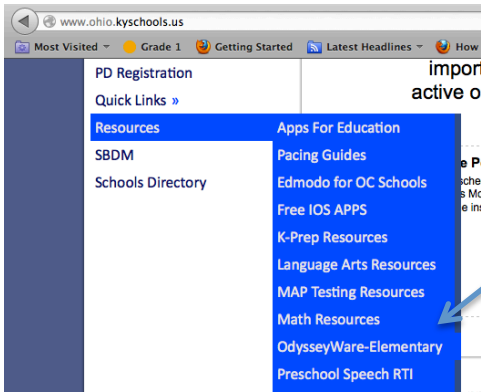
www.ohio.kyschools.us

Most Visited
Grade 1
Getting Started
Latest Headlines
How

PD Registration
Quick Links »
Resources
SBDM
Schools Directory

impor
active o

Apps For Education
Pacing Guides
Edmodo for OC Schools
Free IOS APPS
K-Prep Resources
Language Arts Resources
MAP Testing Resources
Math Resources
OdysseyWare-Elementary
Preschool Speech RTI

e P
sche
s Mo
e ins